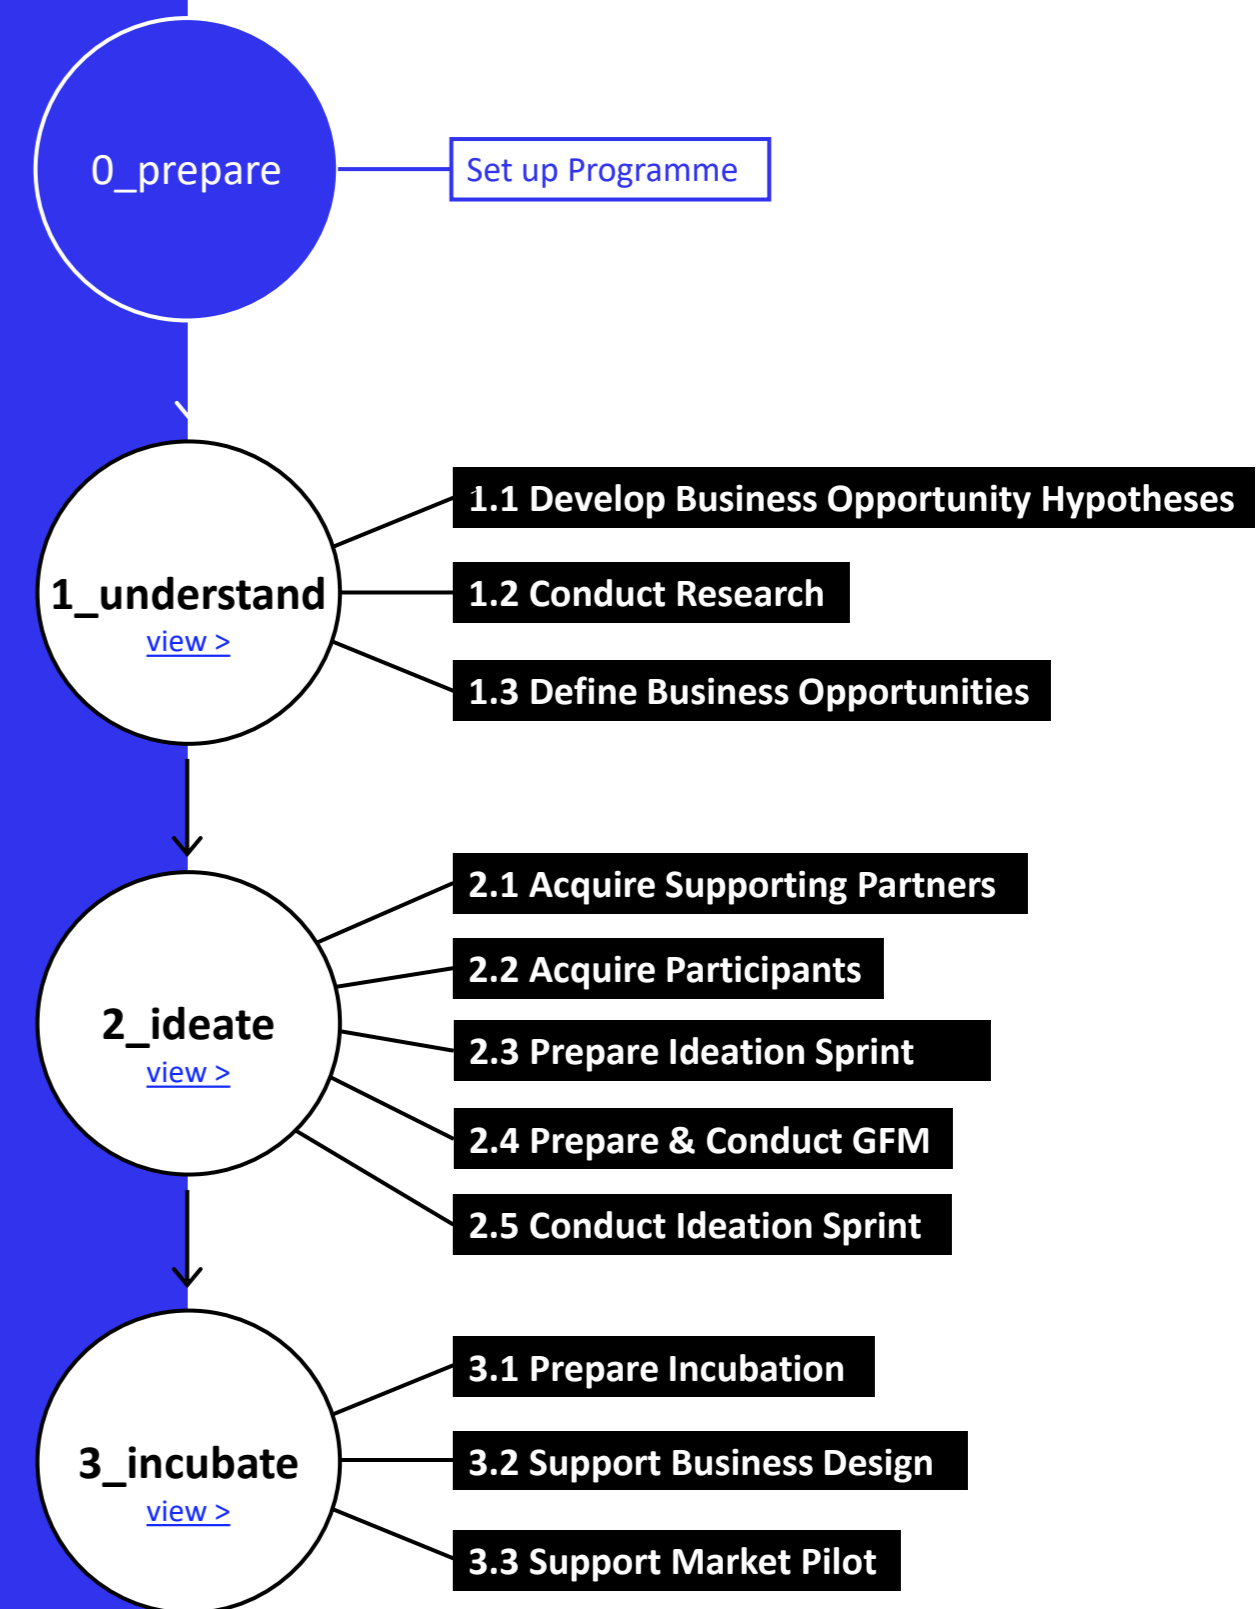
0_prepare

Set up Programme

1_understand
view >

1.1 Develop Business Opportunity Hypotheses

1.2 Conduct Research

1.3 Define Business Opportunities

2_ideate
view >

2.1 Acquire Supporting Partners

2.2 Acquire Participants

2.3 Prepare Ideation Sprint

2.4 Prepare & Conduct GFM

2.5 Conduct Ideation Sprint

3_incubate
view >

3.1 Prepare Incubation

3.2 Support Business Design

3.3 Support Market Pilot